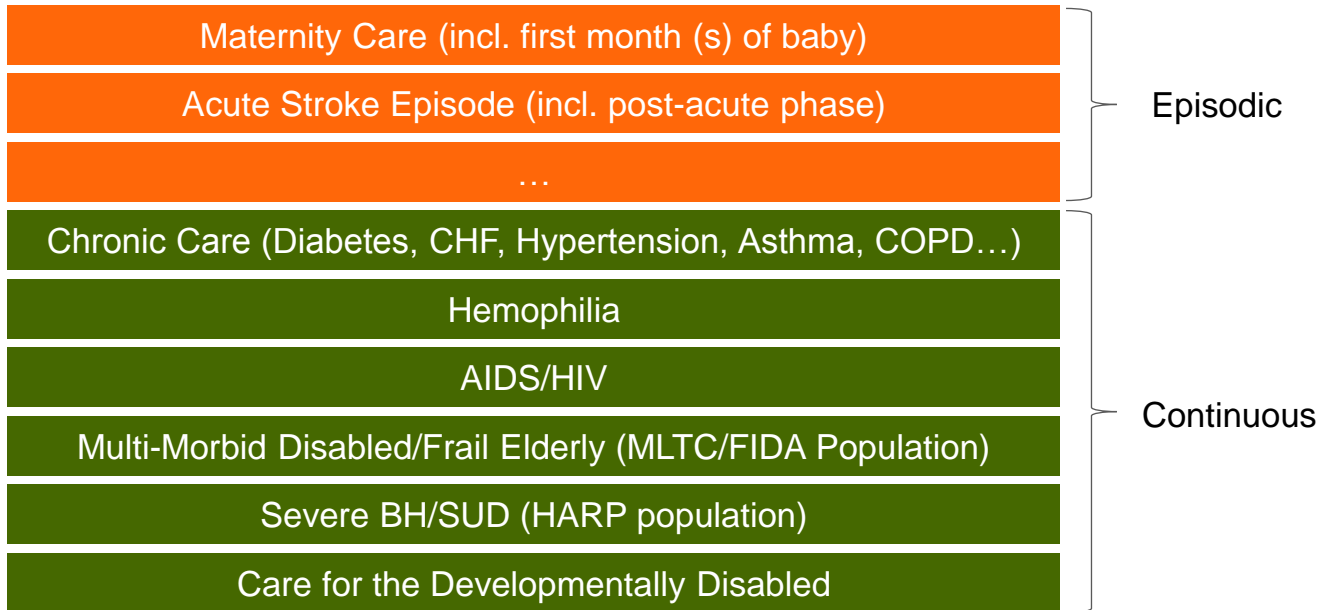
Maternity Care (incl. first month (s) of baby)

Acute Stroke Episode (incl. post-acute phase)

…

Episodic

Chronic Care (Diabetes, CHF, Hypertension, Asthma, COPD…)

Hemophilia

AIDS/HIV

Multi-Morbid Disabled/Frail Elderly (MLTC/FIDA Population)

Severe BH/SUD (HARP population)

Care for the Developmentally Disabled

Continuous